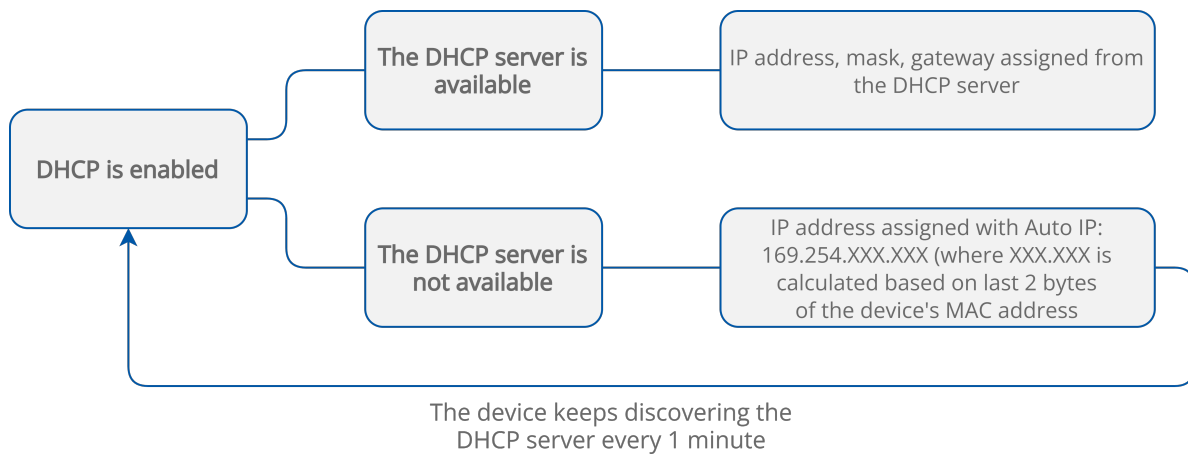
DHCP is enabled

The DHCP server is available

IP address, mask, gateway assigned from the DHCP server

The DHCP server is not available

IP address assigned with Auto IP: 169.254.XXX.XXX (where XXX.XXX is calculated based on last 2 bytes of the device's MAC address

The device keeps discovering the DHCP server every 1 minute